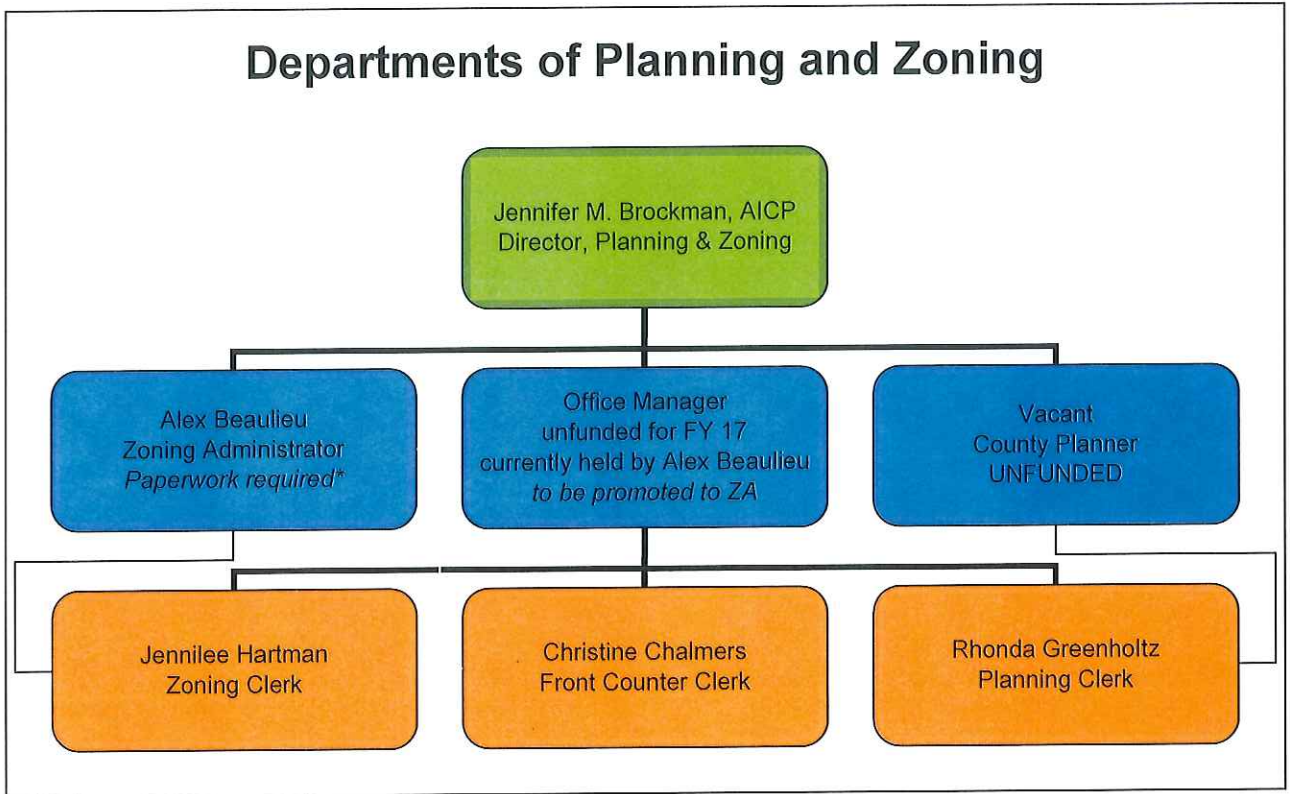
Departments of Planning and Zoning

Jennifer M. Brockman, AICP
Director, Planning & Zoning

Alex Beaulieu
Zoning Administrator
*Paperwork required**

Office Manager
unfunded for FY 17
currently held by Alex Beaulieu
*to be promoted to ZA*

Vacant
County Planner
UNFUNDED

Jennilee Hartman
Zoning Clerk

Christine Chalmers
Front Counter Clerk

Rhonda Greenholtz
Planning Clerk